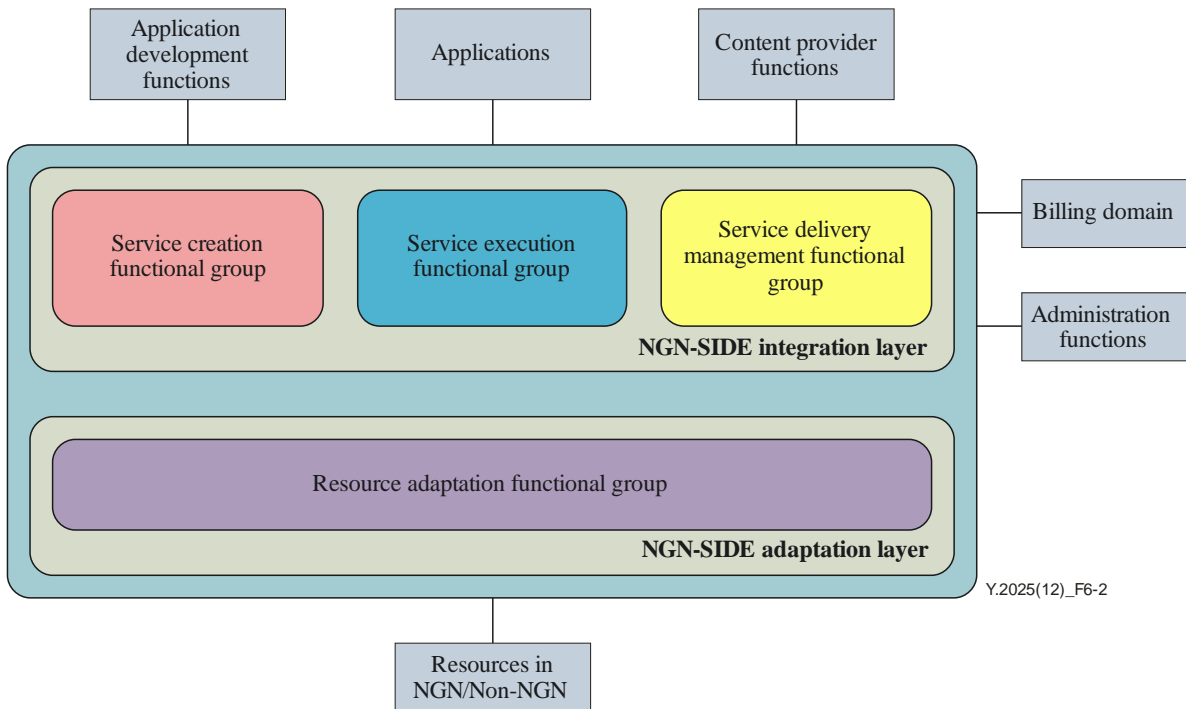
Application development functions

Applications

Content provider functions

Service creation functional group

Service execution functional group

Service delivery management functional group

NGN-SIDE integration layer

Billing domain

Administration functions

Resource adaptation functional group

NGN-SIDE adaptation layer

Y.2025(12)_F6-2

Resources in NGN/Non-NGN